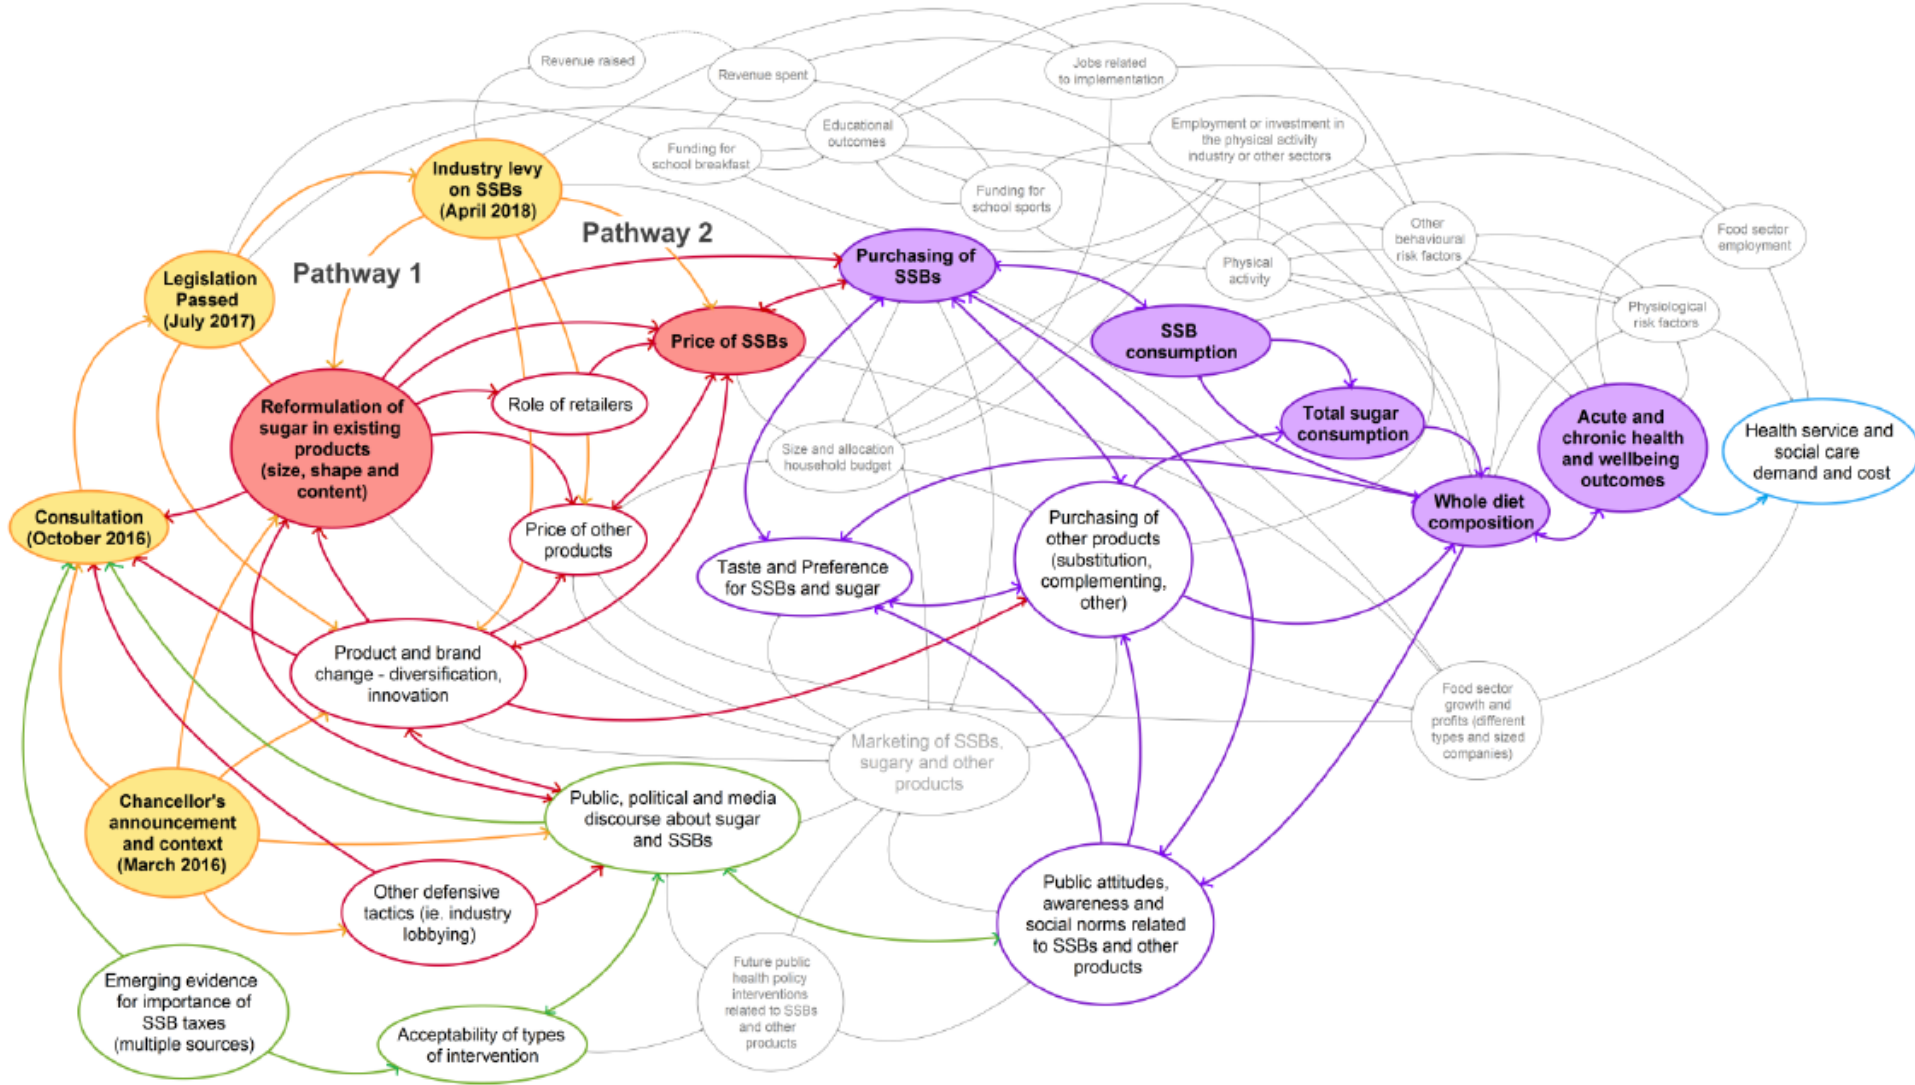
Revenue raised

Revenue spent

Jobs related to implementation

Educational outcomes

Funding for school breakfast

Employment or investment in the physical activity industry or other sectors

Funding for school sports

Industry levy on SSBs (April 2018)

Pathway 2

Pathway 1

Legislation Passed (July 2017)

Purchasing of SSBs

Physical activity

Other behavioural risk factors

Food sector employment

Physiological risk factors

Price of SSBs

SSB consumption

Reformulation of sugar in existing products (size, shape and content)

Role of retailers

Size and allocation household budget

Total sugar consumption

Acute and chronic health and wellbeing outcomes

Health service and social care demand and cost

Whole diet composition

Consultation (October 2016)

Price of other products

Taste and Preference for SSBs and sugar

Purchasing of other products (substitution, complementing, other)

Product and brand change - diversification, innovation

Food sector growth and profits (different types and sized companies)

Marketing of SSBs, sugary and other products

Chancellor's announcement and context (March 2016)

Public, political and media discourse about sugar and SSBs

Other defensive tactics (ie. industry lobbying)

Public attitudes, awareness and social norms related to SSBs and other products

Future public health policy interventions related to SSBs and other products

Emerging evidence for importance of SSB taxes (multiple sources)

Acceptability of types of intervention